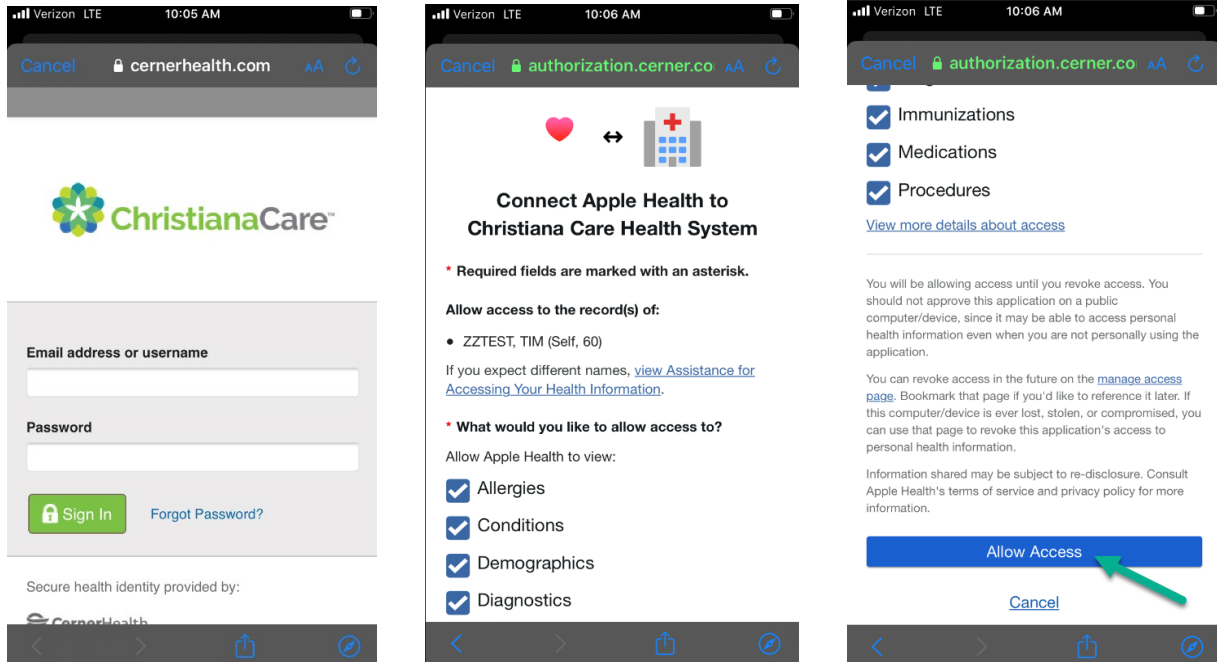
Verizon LTE 10:05 AM

Cancel cernerhealth.com AA

ChristianaCare™

Email address or username

Password

Sign In

Forgot Password?

Secure health identity provided by:

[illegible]

Verizon LTE 10:06 AM

Cancel authorization.cerner.co AA

↔

Connect Apple Health to Christiana Care Health System

* Required fields are marked with an asterisk.

Allow access to the record(s) of:

• ZZTEST, TIM (Self, 60)

If you expect different names, view Assistance for Accessing Your Health Information.

* What would you like to allow access to?

Allow Apple Health to view:

Allergies

Conditions

Demographics

Diagnostics

Verizon LTE 10:06 AM

Cancel authorization.cerner.co AA

Immunizations

Medications

Procedures

View more details about access

You will be allowing access until you revoke access. You should not approve this application on a public computer/device, since it may be able to access personal health information even when you are not personally using the application.

You can revoke access in the future on the manage access page. Bookmark that page if you'd like to reference it later. If this computer/device is ever lost, stolen, or compromised, you can use that page to revoke this application's access to personal health information.

Information shared may be subject to re-disclosure. Consult Apple Health's terms of service and privacy policy for more information.

Allow Access

Cancel